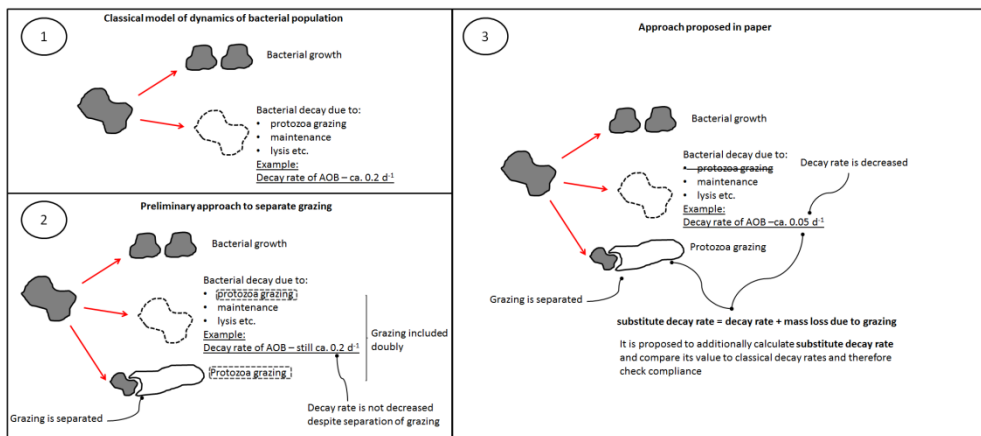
1

Classical model of dynamics of bacterial population

Bacterial growth

Bacterial decay due to:
• protozoa grazing
• maintenance
• lysis etc.
Example:
Decay rate of AOB – ca. 0.2 d$^{-1}$

2

Preliminary approach to separate grazing

Bacterial growth

Bacterial decay due to:
• protozoa grazing
• maintenance
• lysis etc.
Example:
Decay rate of AOB – still ca. 0.2 d$^{-1}$

Grazing included doubly

Protozoa grazing

Grazing is separated

Decay rate is not decreased despite separation of grazing

3

Approach proposed in paper

Bacterial growth

Bacterial decay due to:
• protozoa grazing
• maintenance
• lysis etc.
Example:
Decay rate of AOB –ca. 0.05 d$^{-1}$

Decay rate is decreased

Protozoa grazing

Grazing is separated

substitute decay rate = decay rate + mass loss due to grazing

It is proposed to additionally calculate substitute decay rate and compare its value to classical decay rates and therefore check compliance